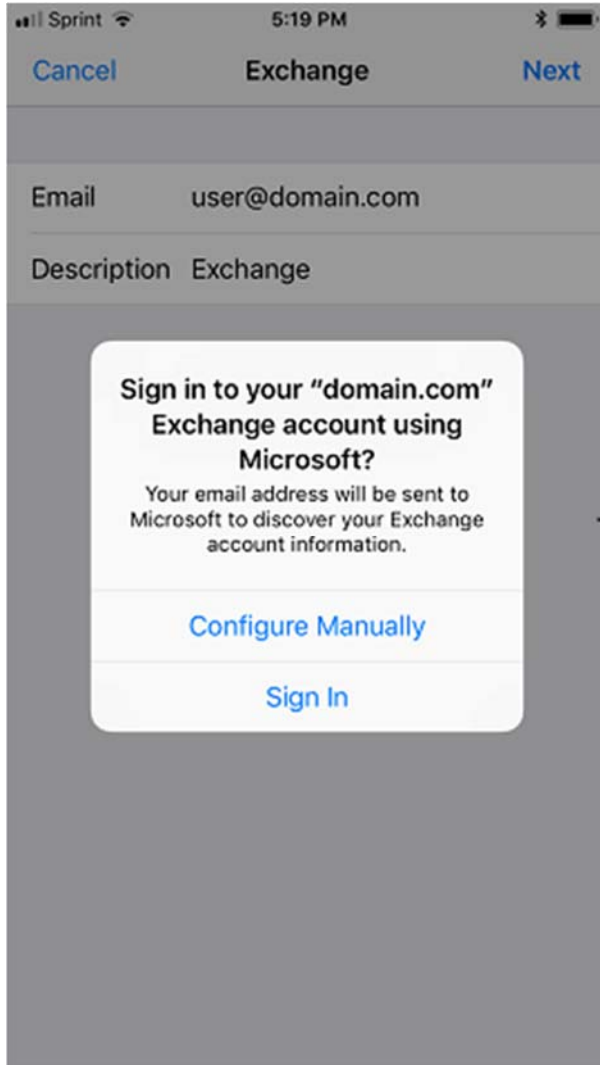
Sprint 5:19 PM

Cancel Exchange Next

Email user@domain.com

Description Exchange

Sign in to your "domain.com" Exchange account using Microsoft?

Your email address will be sent to Microsoft to discover your Exchange account information.

Configure Manually

Sign In